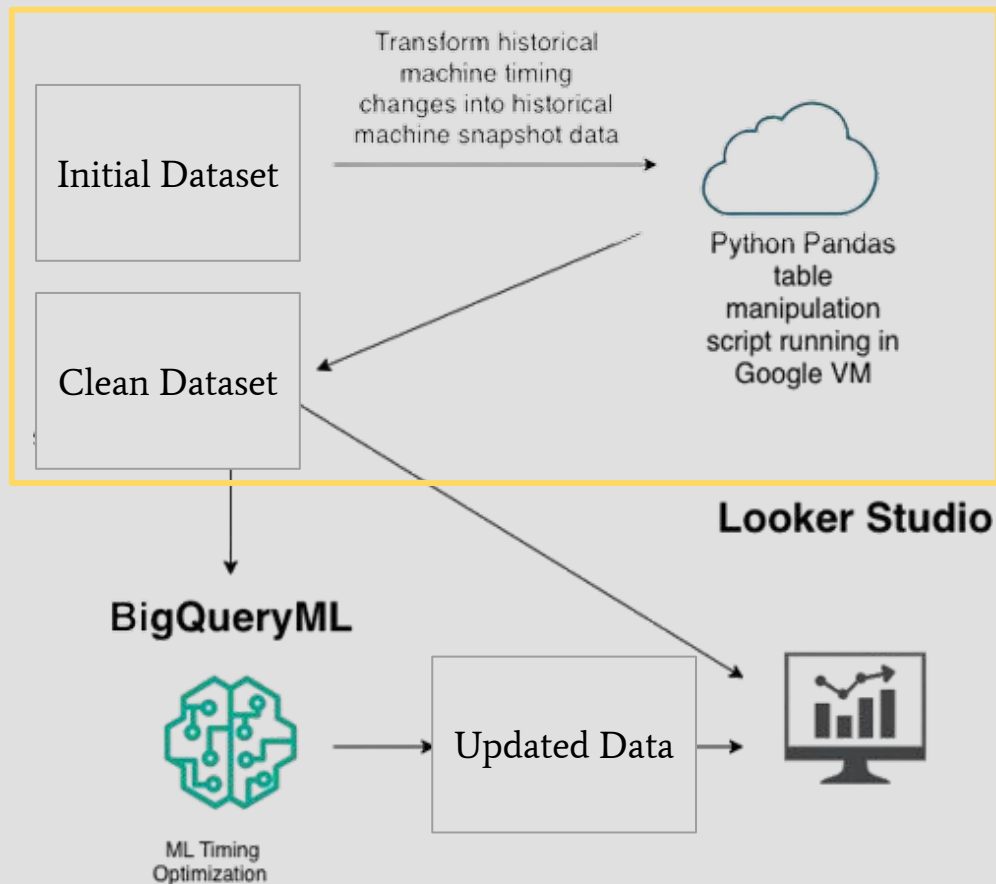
Transform historical machine timing changes into historical machine snapshot data

Initial Dataset

Python Pandas table manipulation script running in Google VM

Clean Dataset

Looker Studio

BigQueryML

Updated Data

ML Timing Optimization